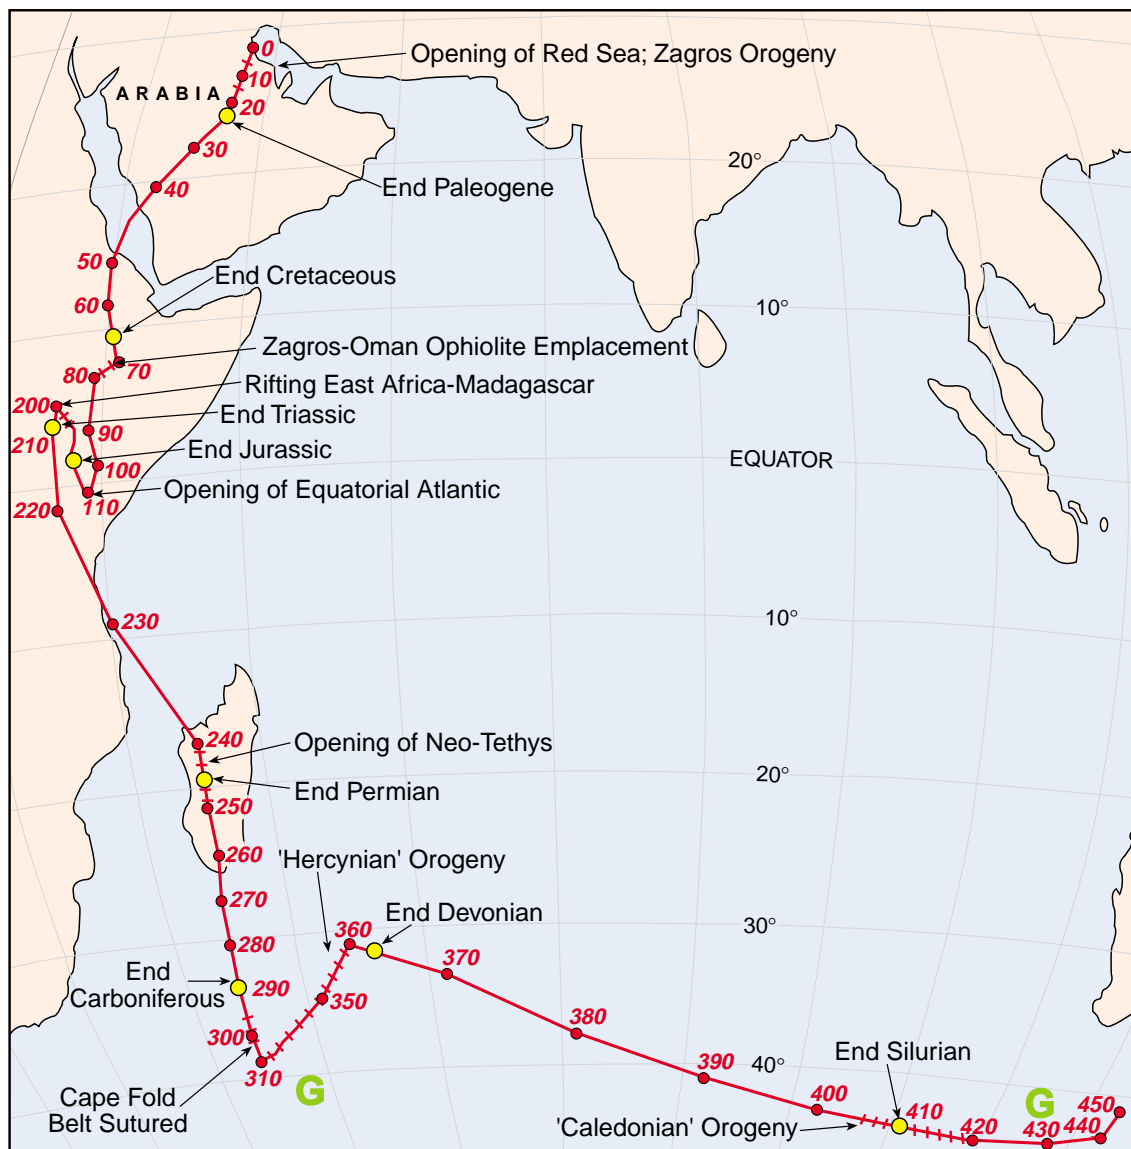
0
10
20
30
40
50
60
70
80
90
100
110
200
210
220
230
240
250
260
270
280
290
300
310
350
360
370
380
390
400
410
420
430
440
450

ARABIA

Opening of Red Sea; Zagros Orogeny
End Paleogene
End Cretaceous
Zagros-Oman Ophiolite Emplacement
Rifting East Africa-Madagascar
End Triassic
End Jurassic
Opening of Equatorial Atlantic

20°
10°
EQUATOR
10°
20°
30°
40°

Opening of Neo-Tethys
End Permian
'Hercynian' Orogeny
End Devonian
End Carboniferous
Cape Fold Belt Sutured
G
End Silurian
'Caledonian' Orogeny
G